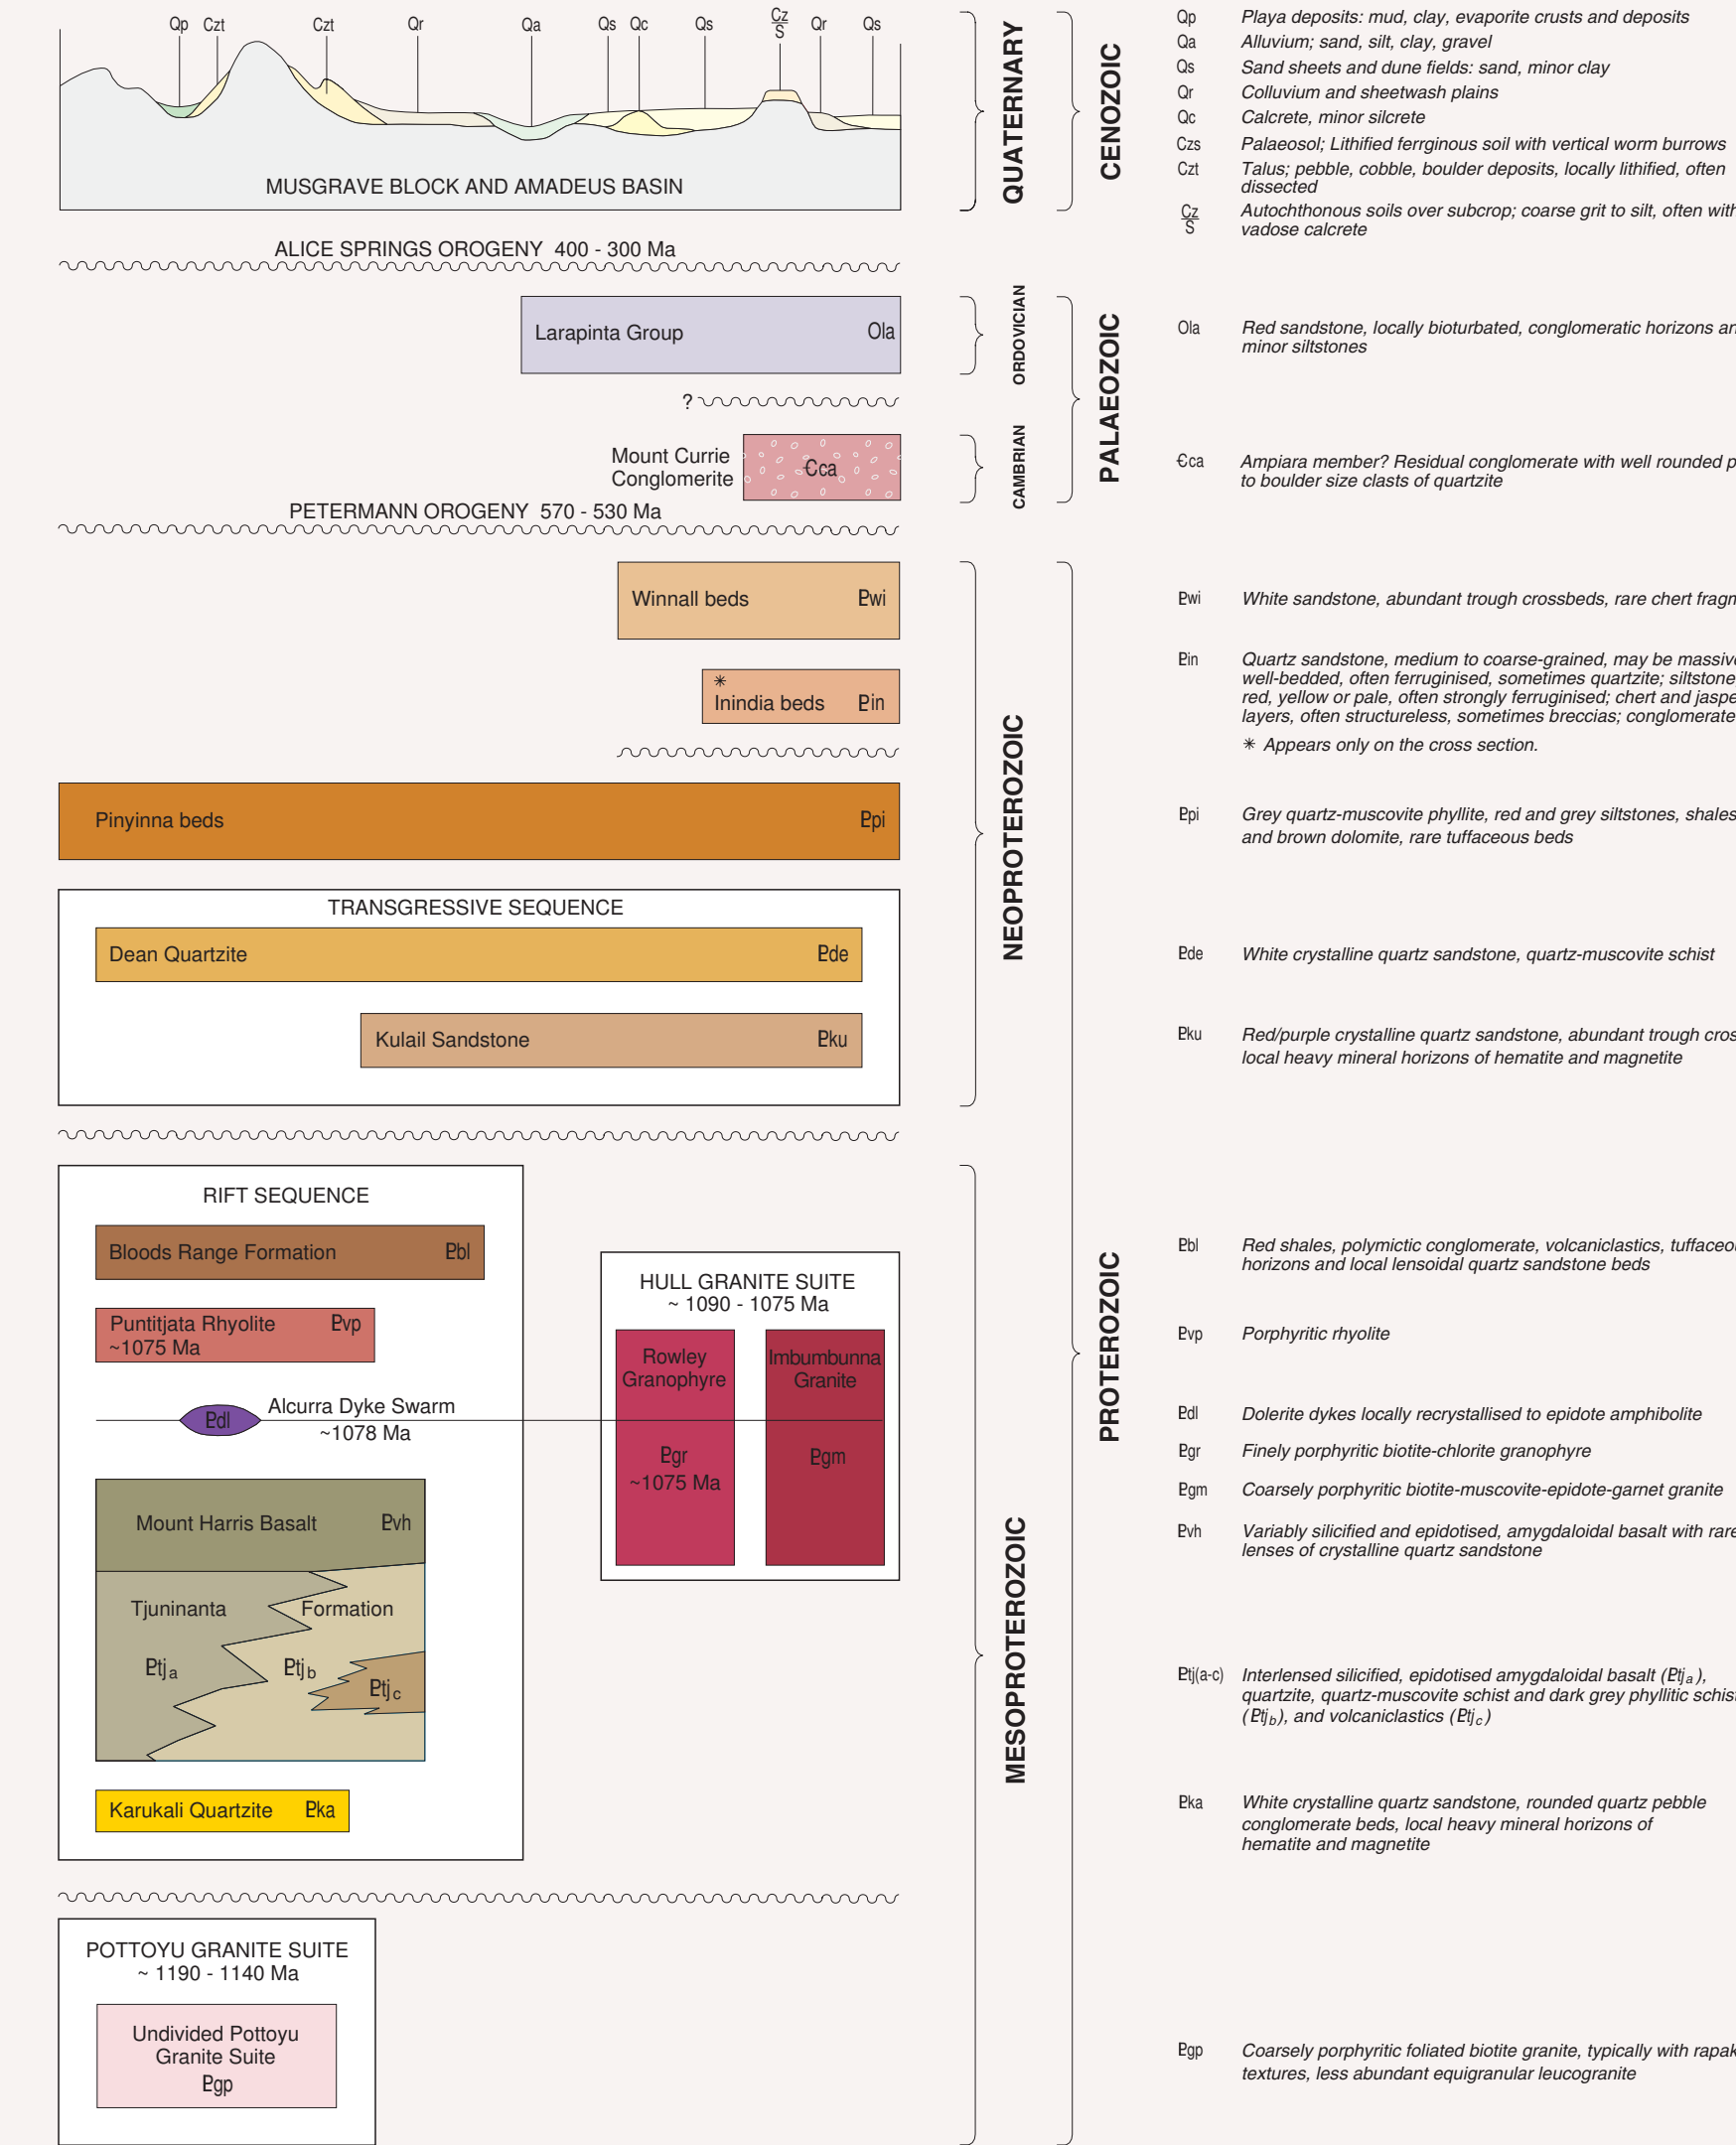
Qp Czt Czt Qr Qa Qs Qc Qs $\frac{Cz}{S}$ Qr Qs

MUSGRAVE BLOCK AND AMADEUS BASIN

ALICE SPRINGS OROGENY 400 - 300 Ma

Larapinta Group Ola

?

Mount Currie Conglomerite Ꞓca

PETERMANN OROGENY 570 - 530 Ma

Winnall beds Ꝑwi

✳ Inindia beds Ꝑin

Pinyinna beds Ꝑpi

TRANSGRESSIVE SEQUENCE

Dean Quartzite Ꝑde

Kulail Sandstone Ꝑku

RIFT SEQUENCE

Bloods Range Formation Ꝑbl

Puntitjata Rhyolite Ꝑvp ~1075 Ma

Ꝑdl Alcurra Dyke Swarm ~1078 Ma

Mount Harris Basalt Ꝑvh

Tjuninanta Formation

Ꝑtj a Ꝑtj b Ꝑtj c

Karukali Quartzite Ꝑka

HULL GRANITE SUITE ~ 1090 - 1075 Ma

Rowley Granophyre Ꝑgr ~1075 Ma

Imbumbunna Granite Ꝑgm

POTTOYU GRANITE SUITE ~ 1190 - 1140 Ma

Undivided Pottoyu Granite Suite Ꝑgp

QUATERNARY

CENOZOIC

ORDOVICIAN

CAMBRIAN

PALAEOZOIC

NEOPROTEROZOIC

PROTEROZOIC

MESOPROTEROZOIC

Qp Playa deposits: mud, clay, evaporite crusts and deposits

Qa Alluvium; sand, silt, clay, gravel

Qs Sand sheets and dune fields: sand, minor clay

Qr Colluvium and sheetwash plains

Qc Calcrete, minor silcrete

Czs Palaeosol; Lithified ferrginous soil with vertical worm burrows

Czt Talus; pebble, cobble, boulder deposits, locally lithified, often dissected

$\frac{Cz}{S}$ Autochthonous soils over subcrop; coarse grit to silt, often with vadose calcrete

Ola Red sandstone, locally bioturbated, conglomeratic horizons ar minor siltstones

Ꞓca Ampiara member? Residual conglomerate with well rounded p to boulder size clasts of quartzite

Ꝑwi White sandstone, abundant trough crossbeds, rare chert fragn

Ꝑin Quartz sandstone, medium to coarse-grained, may be massive well-bedded, often ferruginised, sometimes quartzite; siltstone red, yellow or pale, often strongly ferruginised; chert and jaspe layers, often structureless, sometimes breccias; conglomerate

✳ Appears only on the cross section.

Ꝑpi Grey quartz-muscovite phyllite, red and grey siltstones, shales and brown dolomite, rare tuffaceous beds

Ꝑde White crystalline quartz sandstone, quartz-muscovite schist

Ꝑku Red/purple crystalline quartz sandstone, abundant trough cros local heavy mineral horizons of hematite and magnetite

Ꝑbl Red shales, polymictic conglomerate, volcaniclastics, tuffaceo horizons and local lensoidal quartz sandstone beds

Ꝑvp Porphyritic rhyolite

Ꝑdl Dolerite dykes locally recrystallised to epidote amphibolite

Ꝑgr Finely porphyritic biotite-chlorite granophyre

Ꝑgm Coarsely porphyritic biotite-muscovite-epidote-garnet granite

Ꝑvh Variably silicified and epidotised, amygdaloidal basalt with rare lenses of crystalline quartz sandstone

Ꝑtj(a-c) Interlensed silicified, epidotised amygdaloidal basalt ($Ꝑtj_a$), quartzite, quartz-muscovite schist and dark grey phyllitic schis ($Ꝑtj_b$), and volcaniclastics ($Ꝑtj_c$)

Ꝑka White crystalline quartz sandstone, rounded quartz pebble conglomerate beds, local heavy mineral horizons of hematite and magnetite

Ꝑgp Coarsely porphyritic foliated biotite granite, typically with rapak textures, less abundant equigranular leucogranite